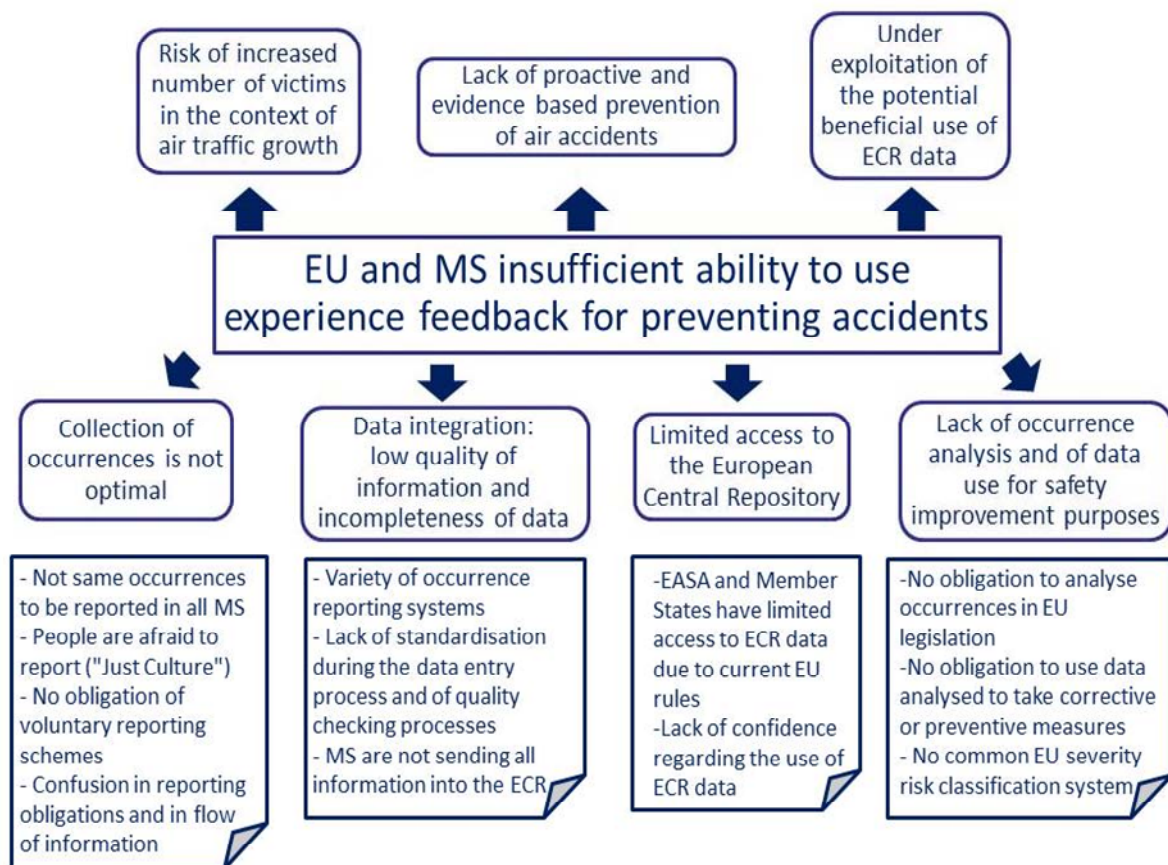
Risk of increased number of victims in the context of air traffic growth

Lack of proactive and evidence based prevention of air accidents

Under exploitation of the potential beneficial use of ECR data

EU and MS insufficient ability to use experience feedback for preventing accidents

Collection of occurrences is not optimal

Data integration: low quality of information and incompleteness of data

Limited access to the European Central Repository

Lack of occurrence analysis and of data use for safety improvement purposes

- Not same occurrences to be reported in all MS
- People are afraid to report ("Just Culture")
- No obligation of voluntary reporting schemes
- Confusion in reporting obligations and in flow of information

- Variety of occurrence reporting systems
- Lack of standardisation during the data entry process and of quality checking processes
- MS are not sending all information into the ECR

-EASA and Member States have limited access to ECR data due to current EU rules
-Lack of confidence regarding the use of ECR data

-No obligation to analyse occurrences in EU legislation
-No obligation to use data analysed to take corrective or preventive measures
- No common EU severity risk classification system